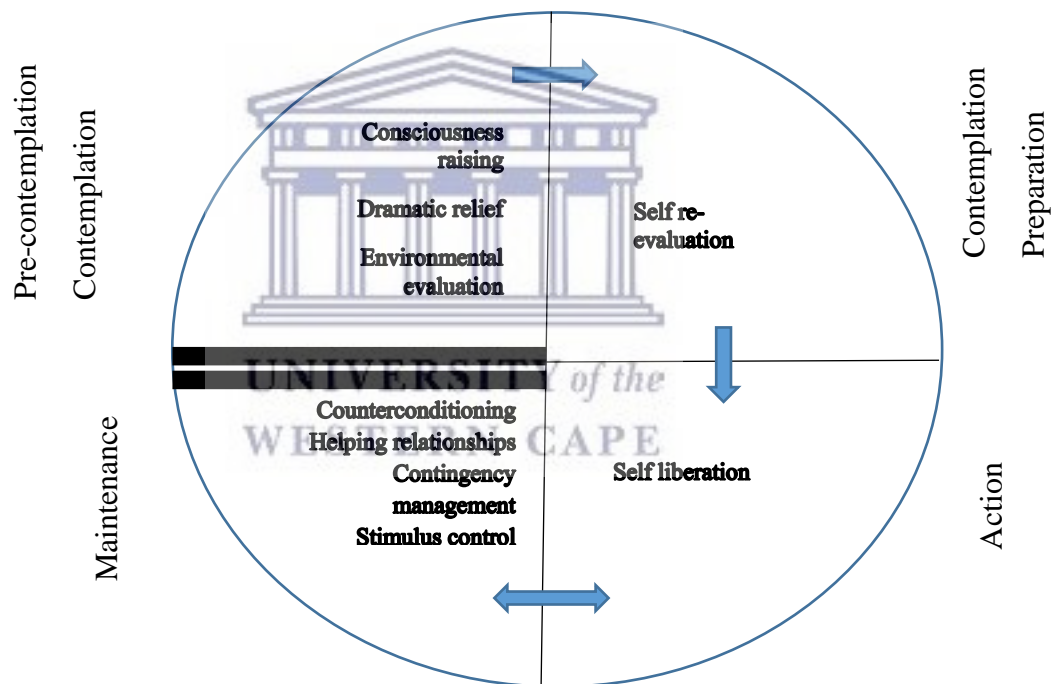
Pre-contemplation

Contemplation

Consciousness raising

Dramatic relief

Environmental evaluation

Self re-evaluation

Contemplation

Preparation

UNIVERSITY of the WESTERN CAPE

Maintenance

Counterconditioning

Helping relationships

Contingency management

Stimulus control

Self liberation

Action